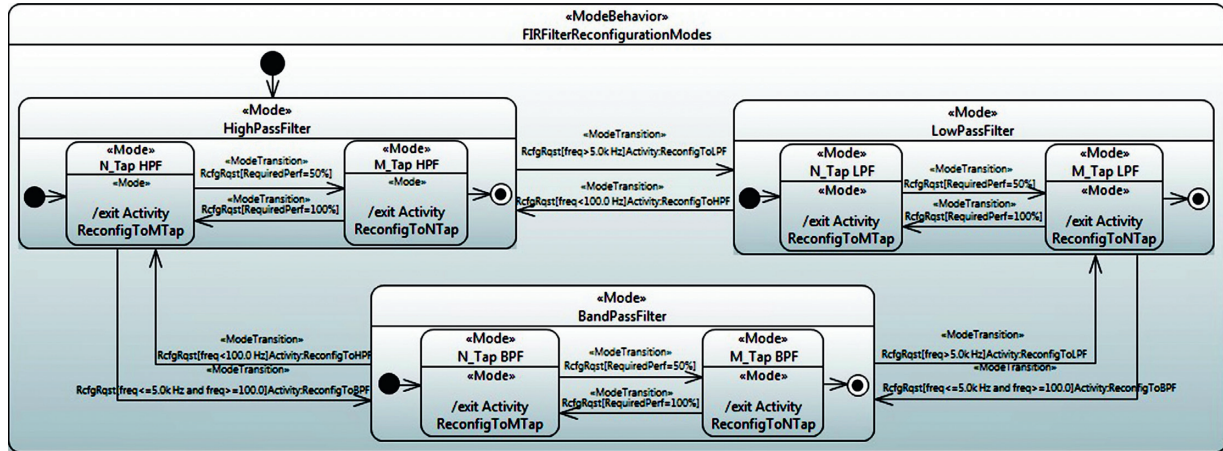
«ModeBehavior»
FIRFilterReconfigurationModes

«Mode»
HighPassFilter

«Mode»
N_Tap HPF
«Mode»
/exit Activity ReconfigToMTap

«ModeTransition»
RcfgRqst[RequiredPerf=50%]
«ModeTransition»
RcfgRqst[RequiredPerf=100%]

«Mode»
M_Tap HPF
«Mode»
/exit Activity ReconfigToNTap

«ModeTransition»
RcfgRqst[freq>5.0k Hz]Activity:ReconfigToLPF
«ModeTransition»
RcfgRqst[freq<100.0 Hz]Activity:ReconfigToHPF

«Mode»
LowPassFilter

«Mode»
N_Tap LPF
«Mode»
/exit Activity ReconfigToMTap

«ModeTransition»
RcfgRqst[RequiredPerf=50%]
«ModeTransition»
RcfgRqst[RequiredPerf=100%]

«Mode»
M_Tap LPF
«Mode»
/exit Activity ReconfigToNTap

«Mode»
BandPassFilter

«ModeTransition»
RcfgRqst[freq<100.0 Hz]Activity:ReconfigToHPF
«ModeTransition»
RcfgRqst[freq<=5.0k Hz and freq>=100.0]Activity:ReconfigToBPF

«Mode»
N_Tap BPF
«Mode»
/exit Activity ReconfigToMTap

«ModeTransition»
RcfgRqst[RequiredPerf=50%]
«ModeTransition»
RcfgRqst[RequiredPerf=100%]

«Mode»
M_Tap BPF
«Mode»
/exit Activity ReconfigToNTap

«ModeTransition»
RcfgRqst[freq>5.0k Hz]Activity:ReconfigToLPF
«ModeTransition»
RcfgRqst[freq<=5.0k Hz and freq>=100.0]Activity:ReconfigToBPF